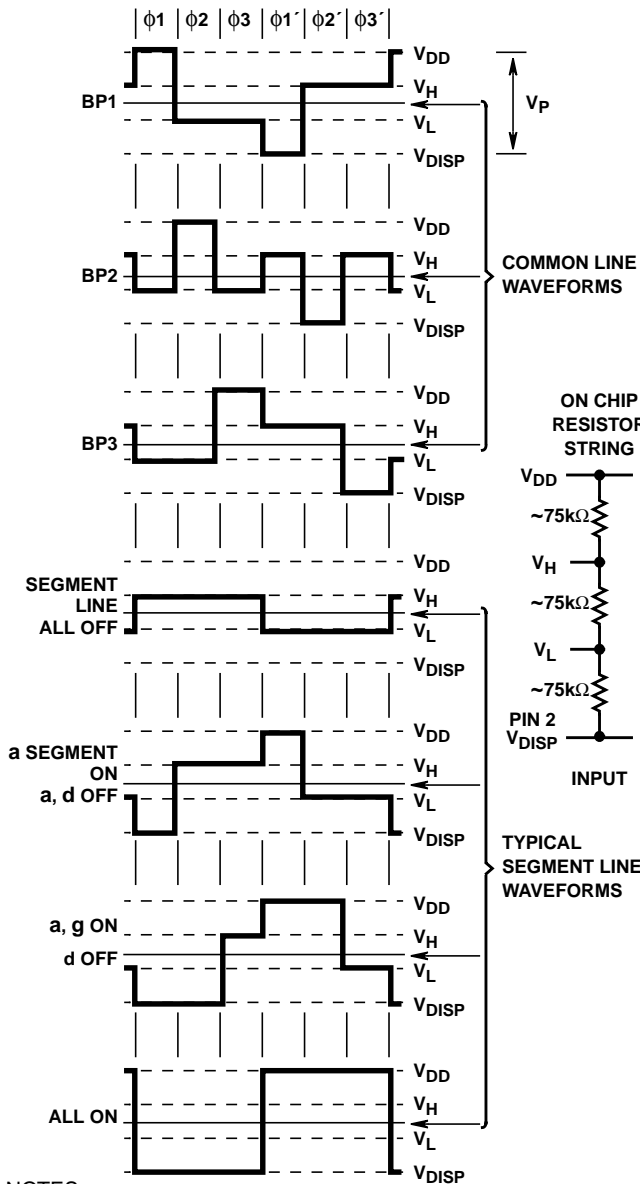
$\phi1$ $\phi2$ $\phi3$ $\phi1'$ $\phi2'$ $\phi3'$

$V_{DD}$
$V_H$
BP1
$V_L$
$V_{DISP}$
$V_P$

$V_{DD}$
$V_H$
BP2
$V_L$
$V_{DISP}$
COMMON LINE WAVEFORMS

$V_{DD}$
$V_H$
BP3
$V_L$
$V_{DISP}$

ON CHIP RESISTOR STRING
$V_{DD}$
~75kΩ
$V_H$
~75kΩ
$V_L$
~75kΩ
PIN 2
$V_{DISP}$
INPUT

SEGMENT LINE ALL OFF
$V_{DD}$
$V_H$
$V_L$
$V_{DISP}$

a SEGMENT ON
a, d OFF
$V_{DD}$
$V_H$
$V_L$
$V_{DISP}$

TYPICAL SEGMENT LINE WAVEFORMS

a, g ON
d OFF
$V_{DD}$
$V_H$
$V_L$
$V_{DISP}$

ALL ON
$V_{DD}$
$V_H$
$V_L$
$V_{DISP}$

NOTES